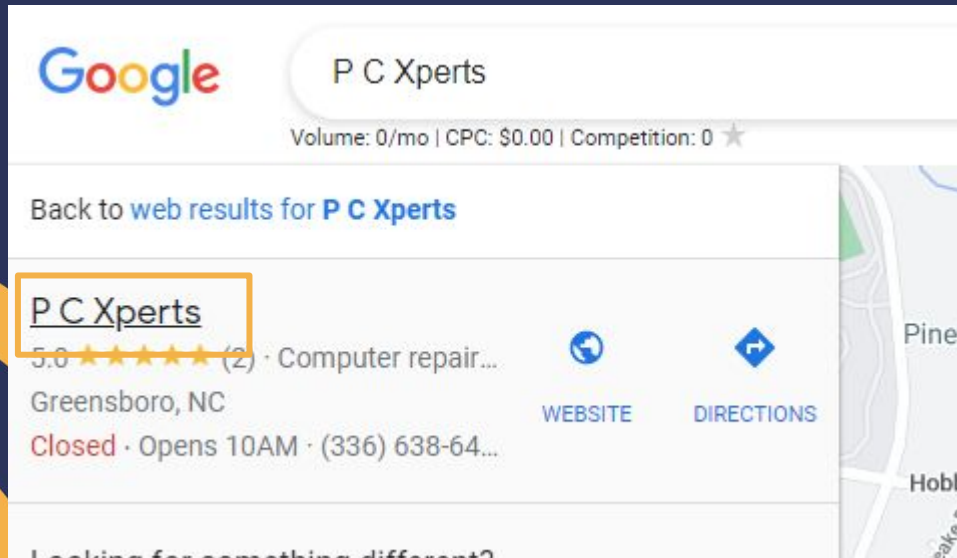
Google

P C Xperts

Volume: 0/mo | CPC: $0.00 | Competition: 0

Back to web results for P C Xperts

P C Xperts

5.0 ★★★★★ (2) · Computer repair...

Greensboro, NC

Closed · Opens 10AM · (336) 638-64...

WEBSITE

DIRECTIONS

Pine

Hobl

Looking for something different?